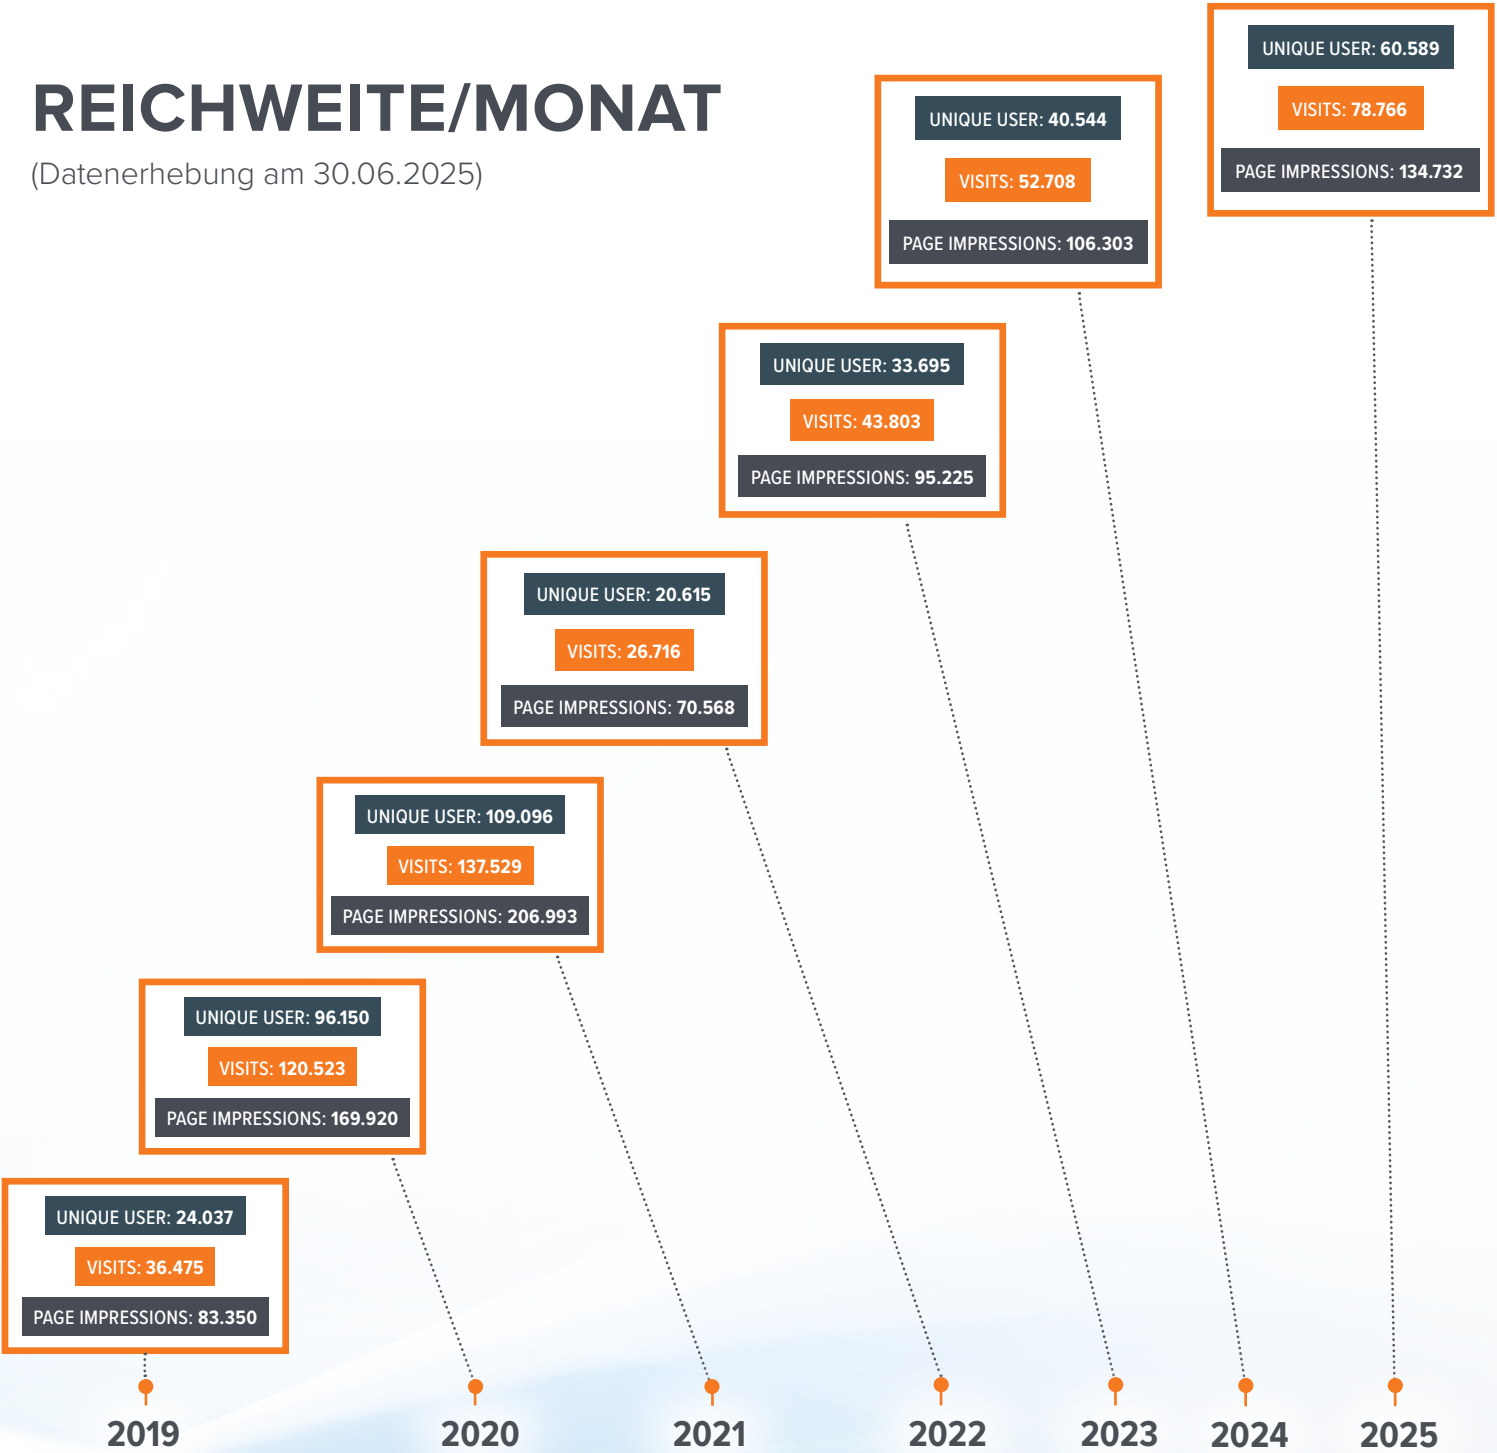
REICHWEITE/MONAT
(Datenerhebung am 30.06.2025)

UNIQUE USER: 60.589
VISITS: 78.766
PAGE IMPRESSIONS: 134.732

UNIQUE USER: 40.544
VISITS: 52.708
PAGE IMPRESSIONS: 106.303

UNIQUE USER: 33.695
VISITS: 43.803
PAGE IMPRESSIONS: 95.225

UNIQUE USER: 20.615
VISITS: 26.716
PAGE IMPRESSIONS: 70.568

UNIQUE USER: 109.096
VISITS: 137.529
PAGE IMPRESSIONS: 206.993

UNIQUE USER: 96.150
VISITS: 120.523
PAGE IMPRESSIONS: 169.920

UNIQUE USER: 24.037
VISITS: 36.475
PAGE IMPRESSIONS: 83.350

2019 2020 2021 2022 2023 2024 2025